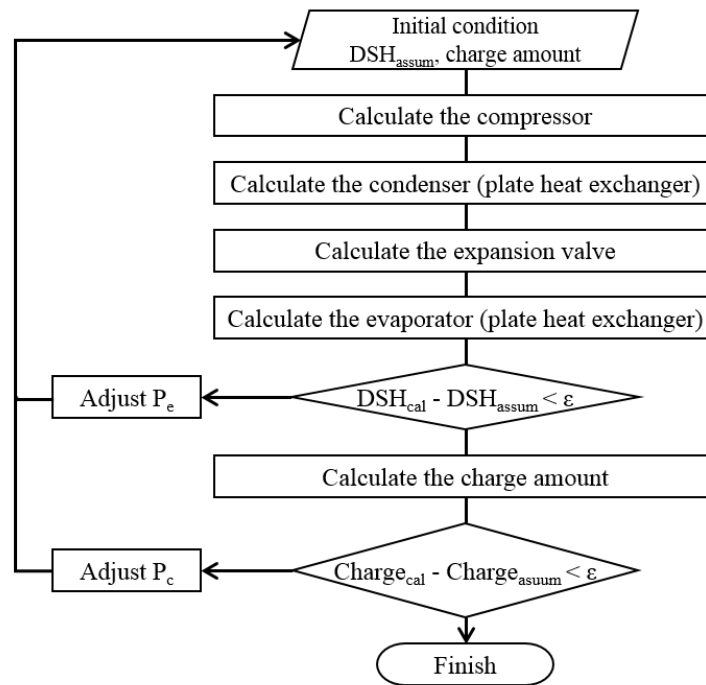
Initial condition
DSH$_{assum}$, charge amount

Calculate the compressor

Calculate the condenser (plate heat exchanger)

Calculate the expansion valve

Calculate the evaporator (plate heat exchanger)

Adjust P$_e$

DSH$_{cal}$ - DSH$_{assum}$ < ε

Calculate the charge amount

Adjust P$_c$

Charge$_{cal}$ - Charge$_{asuum}$ < ε

Finish